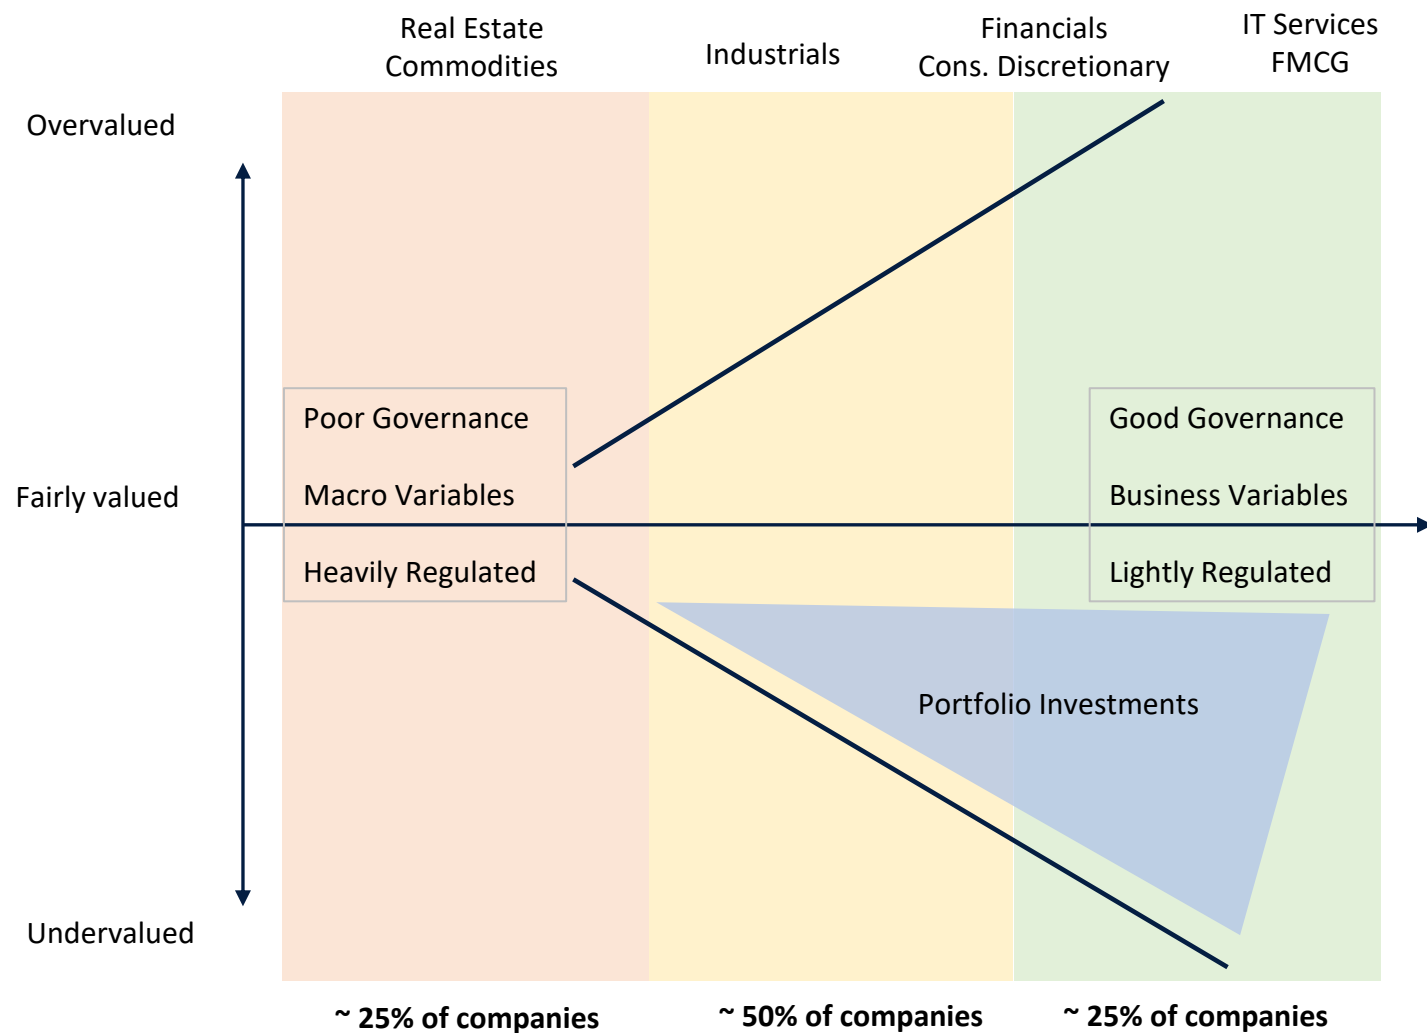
Real Estate
Commodities

Industrials

Financials
Cons. Discretionary

IT Services
FMCG

Overvalued

Fairly valued

Undervalued

Poor Governance

Macro Variables

Heavily Regulated

Good Governance

Business Variables

Lightly Regulated

Portfolio Investments

~ 25% of companies

~ 50% of companies

~ 25% of companies